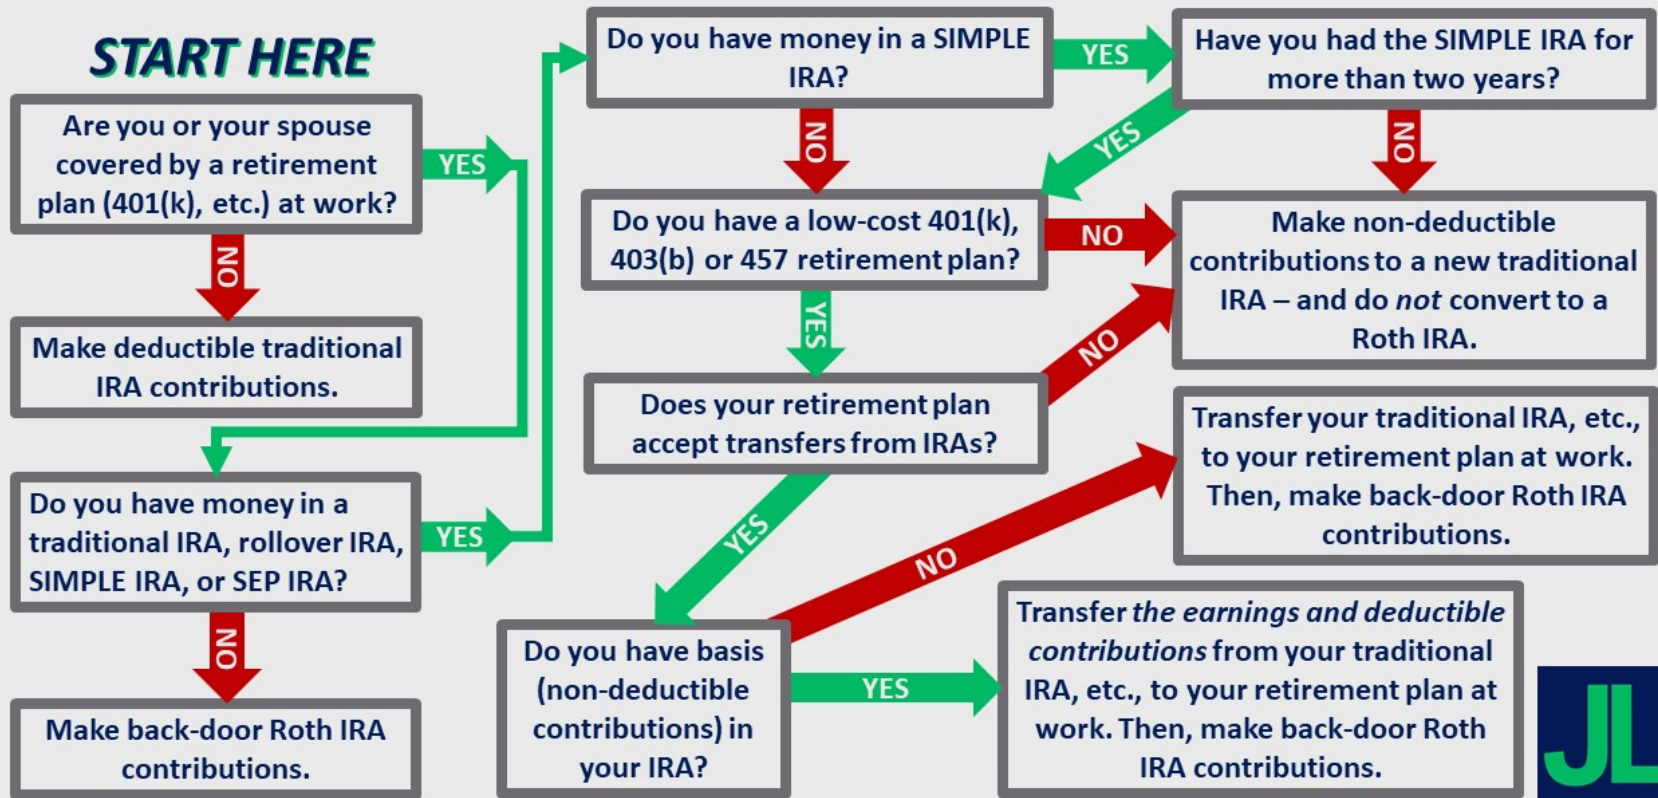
START HERE

Are you or your spouse covered by a retirement plan (401(k), etc.) at work?

YES

NO

Make deductible traditional IRA contributions.

Do you have money in a traditional IRA, rollover IRA, SIMPLE IRA, or SEP IRA?

YES

NO

Make back-door Roth IRA contributions.

Do you have money in a SIMPLE IRA?

YES

Have you had the SIMPLE IRA for more than two years?

NO

YES

NO

Do you have a low-cost 401(k), 403(b) or 457 retirement plan?

NO

Make non-deductible contributions to a new traditional IRA – and do *not* convert to a Roth IRA.

YES

Does your retirement plan accept transfers from IRAs?

NO

Transfer your traditional IRA, etc., to your retirement plan at work. Then, make back-door Roth IRA contributions.

YES

NO

Do you have basis (non-deductible contributions) in your IRA?

YES

Transfer *the earnings and deductible contributions* from your traditional IRA, etc., to your retirement plan at work. Then, make back-door Roth IRA contributions.

JL